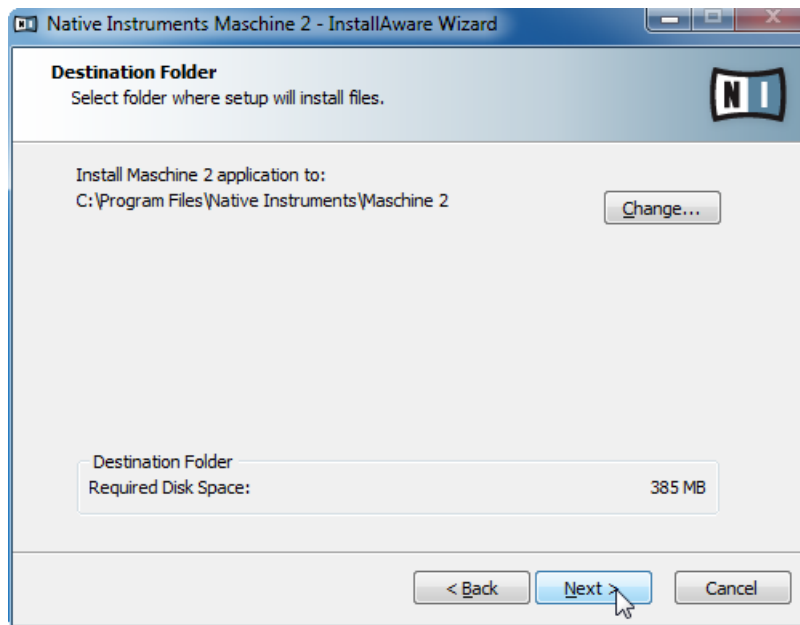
Native Instruments Maschine 2 - InstallAware Wizard

Destination Folder
Select folder where setup will install files.

NI

Install Maschine 2 application to:
C:\Program Files\Native Instruments\Maschine 2

Change...

Destination Folder
Required Disk Space: 385 MB

< Back
Next >
Cancel